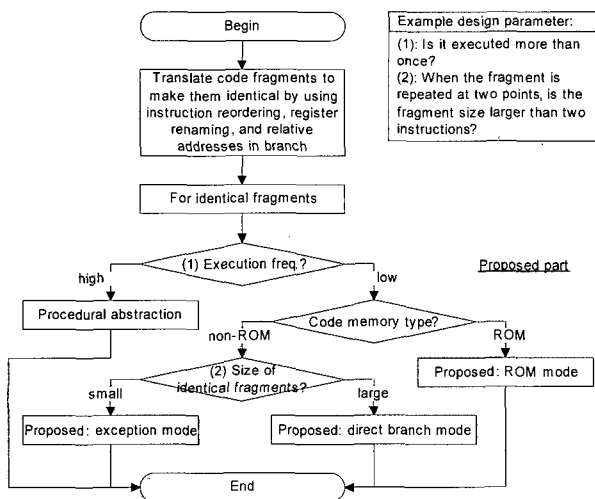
Begin

Example design parameter:

(1): Is it executed more than once?

(2): When the fragment is repeated at two points, is the fragment size larger than two instructions?

Translate code fragments to make them identical by using instruction reordering, register renaming, and relative addresses in branch

For identical fragments

(1) Execution freq.?

high

low

Proposed part

Procedural abstraction

Code memory type?

non-ROM

ROM

(2) Size of identical fragments?

small

large

Proposed: ROM mode

Proposed: exception mode

Proposed: direct branch mode

End